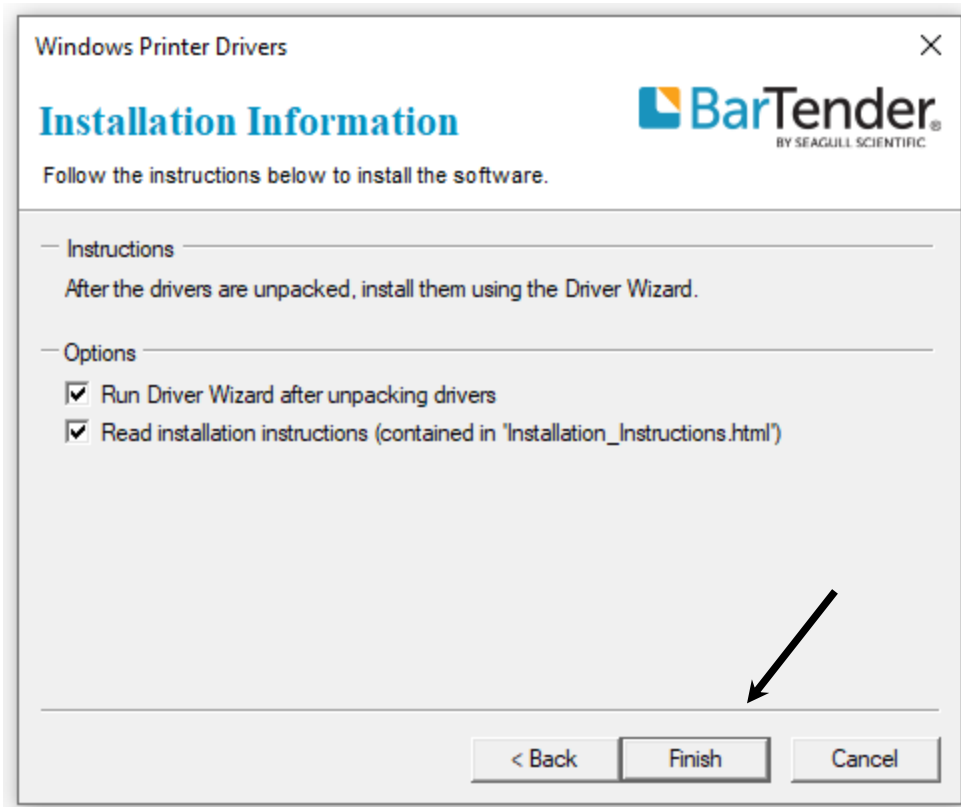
Windows Printer Drivers

Installation Information

BarTender®
BY SEAGULL SCIENTIFIC

Follow the instructions below to install the software.

Instructions

After the drivers are unpacked, install them using the Driver Wizard.

Options

Run Driver Wizard after unpacking drivers

Read installation instructions (contained in "Installation_Instructions.html")

< Back

Finish

Cancel